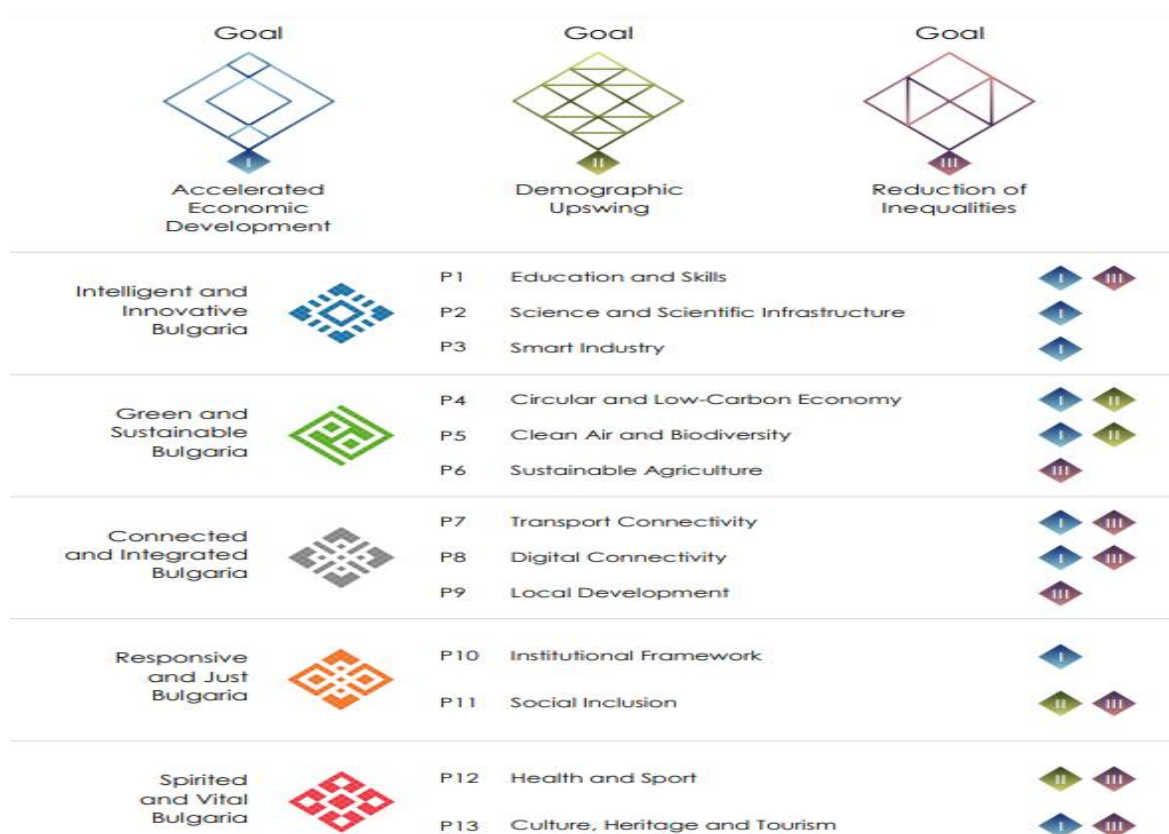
Goal
I
Accelerated Economic Development

Goal
II
Demographic Upswing

Goal
III
Reduction of Inequalities

Intelligent and Innovative Bulgaria

P1 Education and Skills I III
P2 Science and Scientific Infrastructure I
P3 Smart Industry I

Green and Sustainable Bulgaria

P4 Circular and Low-Carbon Economy I II
P5 Clean Air and Biodiversity I II
P6 Sustainable Agriculture III

Connected and Integrated Bulgaria

P7 Transport Connectivity I III
P8 Digital Connectivity I III
P9 Local Development III

Responsive and Just Bulgaria

P10 Institutional Framework I
P11 Social Inclusion II III

Spirited and Vital Bulgaria

P12 Health and Sport II III
P13 Culture, Heritage and Tourism I III